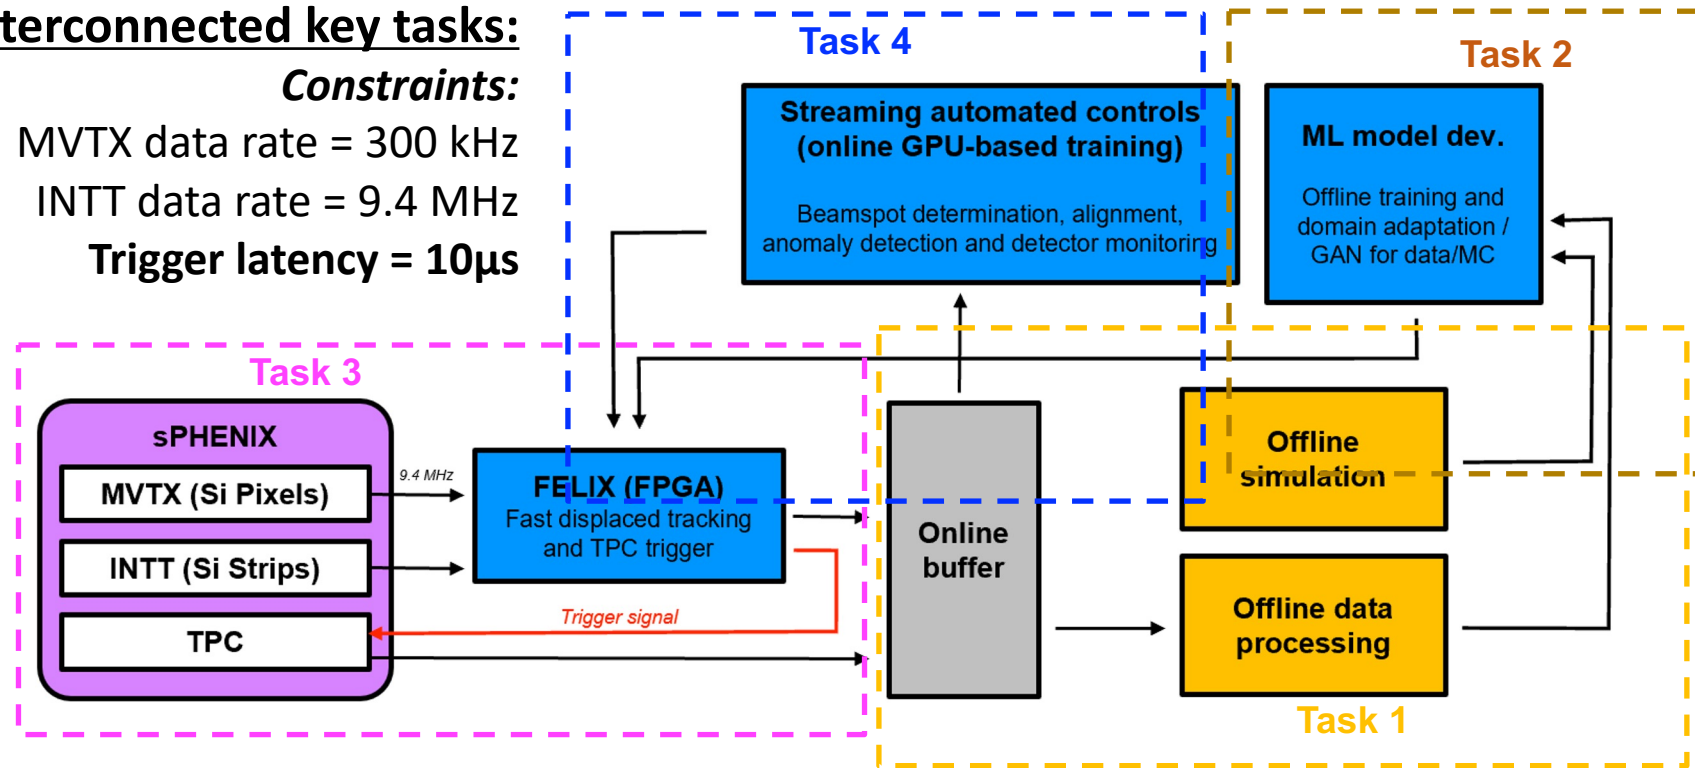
terconnected key tasks:

Constraints:

MVTX data rate = 300 kHz

INTT data rate = 9.4 MHz

Trigger latency = 10µs

Task 4

Streaming automated controls (online GPU-based training)

Beamspot determination, alignment, anomaly detection and detector monitoring

Task 2

ML model dev.

Offline training and domain adaptation / GAN for data/MC

Task 3

sPHENIX

MVTX (Si Pixels)

INTT (Si Strips)

TPC

9.4 MHz

FELIX (FPGA)

Fast displaced tracking and TPC trigger

Trigger signal

Online buffer

Offline simulation

Offline data processing

Task 1